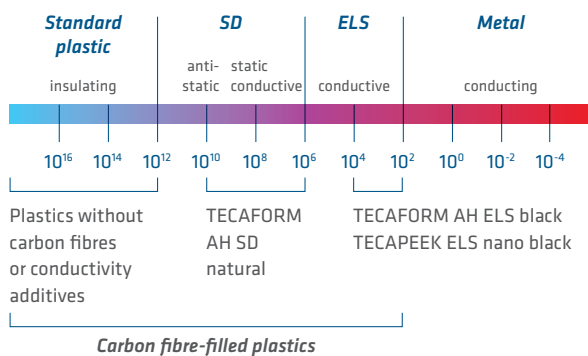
Standard plastic

SD

ELS

Metal

insulating

anti-static

static conductive

conductive

conducting

$10^{16}$ $10^{14}$ $10^{12}$ $10^{10}$ $10^{8}$ $10^{6}$ $10^{4}$ $10^{2}$ $10^{0}$ $10^{-2}$ $10^{-4}$

Plastics without carbon fibres or conductivity additives

TECAFORM AH SD natural

TECAFORM AH ELS black
TECAPEEK ELS nano black

Carbon fibre-filled plastics